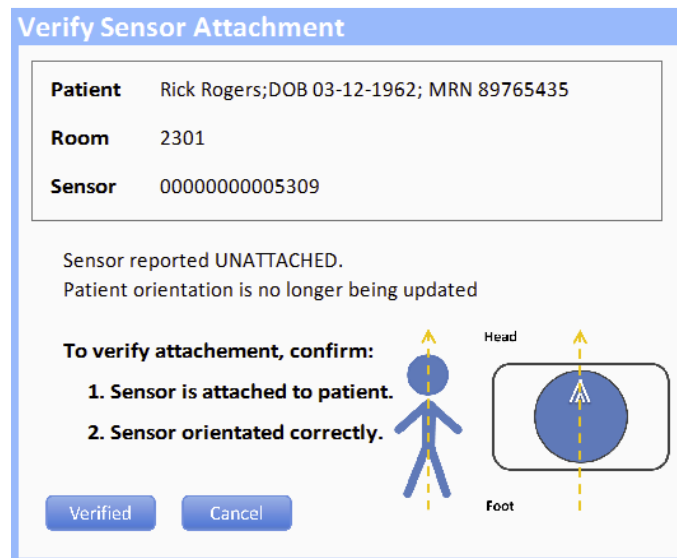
Verify Sensor Attachment

| Patient | Rick Rogers;DOB 03-12-1962; MRN 89765435 |
|---|---|
| Room | 2301 |
| Sensor | 00000000005309 |

Sensor reported UNATTACHED.
Patient orientation is no longer being updated

To verify attachement, confirm:

1. Sensor is attached to patient.

2. Sensor orientated correctly.

Head

Foot

Verified Cancel